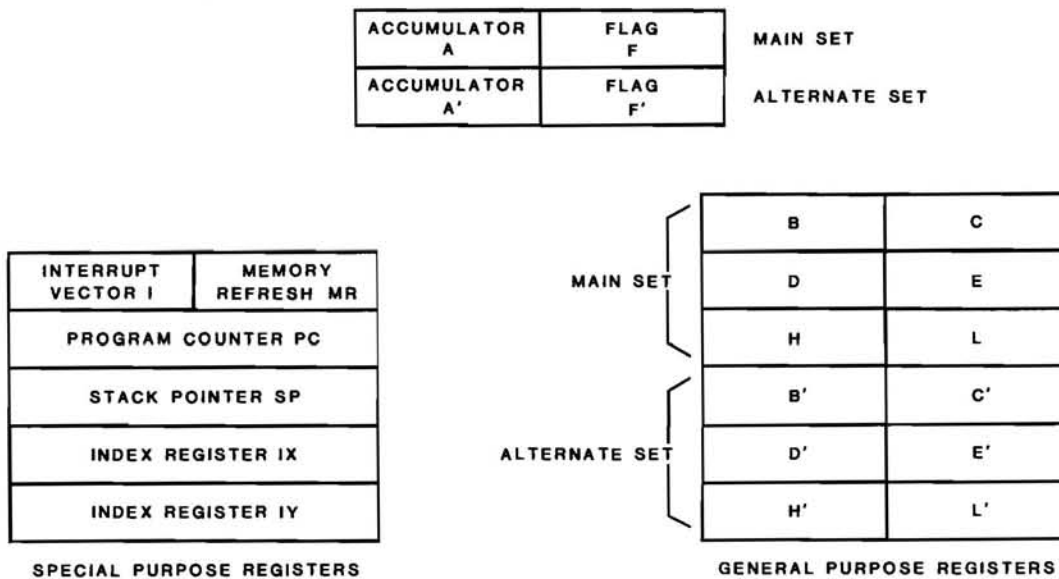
| ACCUMULATOR A | FLAG F |
|---|---|
| ACCUMULATOR A' | FLAG F' |

MAIN SET

ALTERNATE SET

| INTERRUPT VECTOR I | MEMORY REFRESH MR |
|---|---|
| PROGRAM COUNTER PC | |
| STACK POINTER SP | |
| INDEX REGISTER IX | |
| INDEX REGISTER IY | |

SPECIAL PURPOSE REGISTERS

MAIN SET

ALTERNATE SET

| B | C |
|---|---|
| D | E |
| H | L |
| B' | C' |
| D' | E' |
| H' | L' |

GENERAL PURPOSE REGISTERS